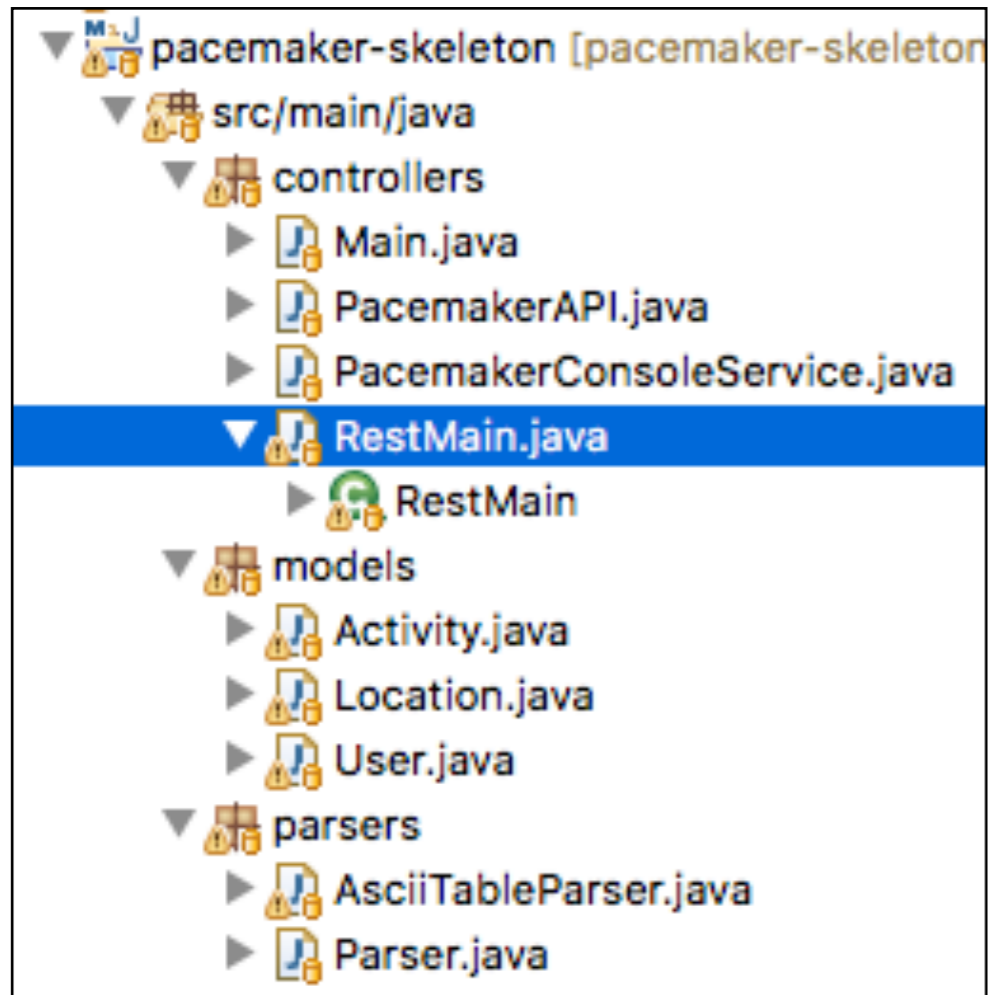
pacemaker-skeleton [pacemaker-skeleton
src/main/java
controllers
Main.java
PacemakerAPI.java
PacemakerConsoleService.java
RestMain.java
RestMain
models
Activity.java
Location.java
User.java
parsers
AsciiTableParser.java
Parser.java